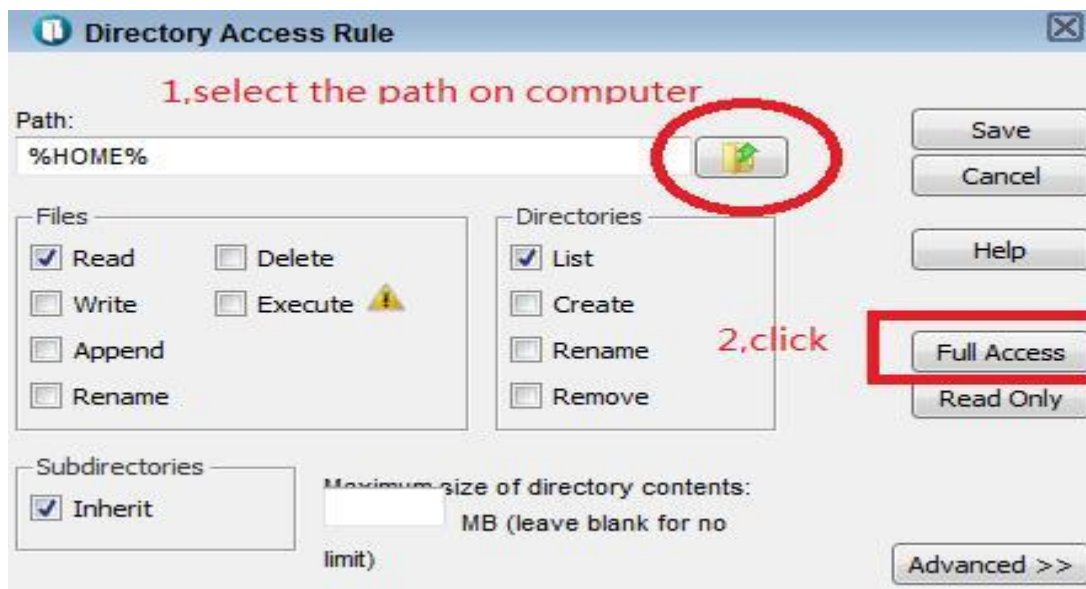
Directory Access Rule

1,select the path on computer

Path:

%HOME%

Save

Cancel

Files

Read

Delete

Write

Execute

Append

Rename

Directories

List

Create

Rename

Remove

Help

2,click

Full Access

Read Only

Subdirectories

Inherit

Maximum size of directory contents:

MB (leave blank for no limit)

Advanced >>